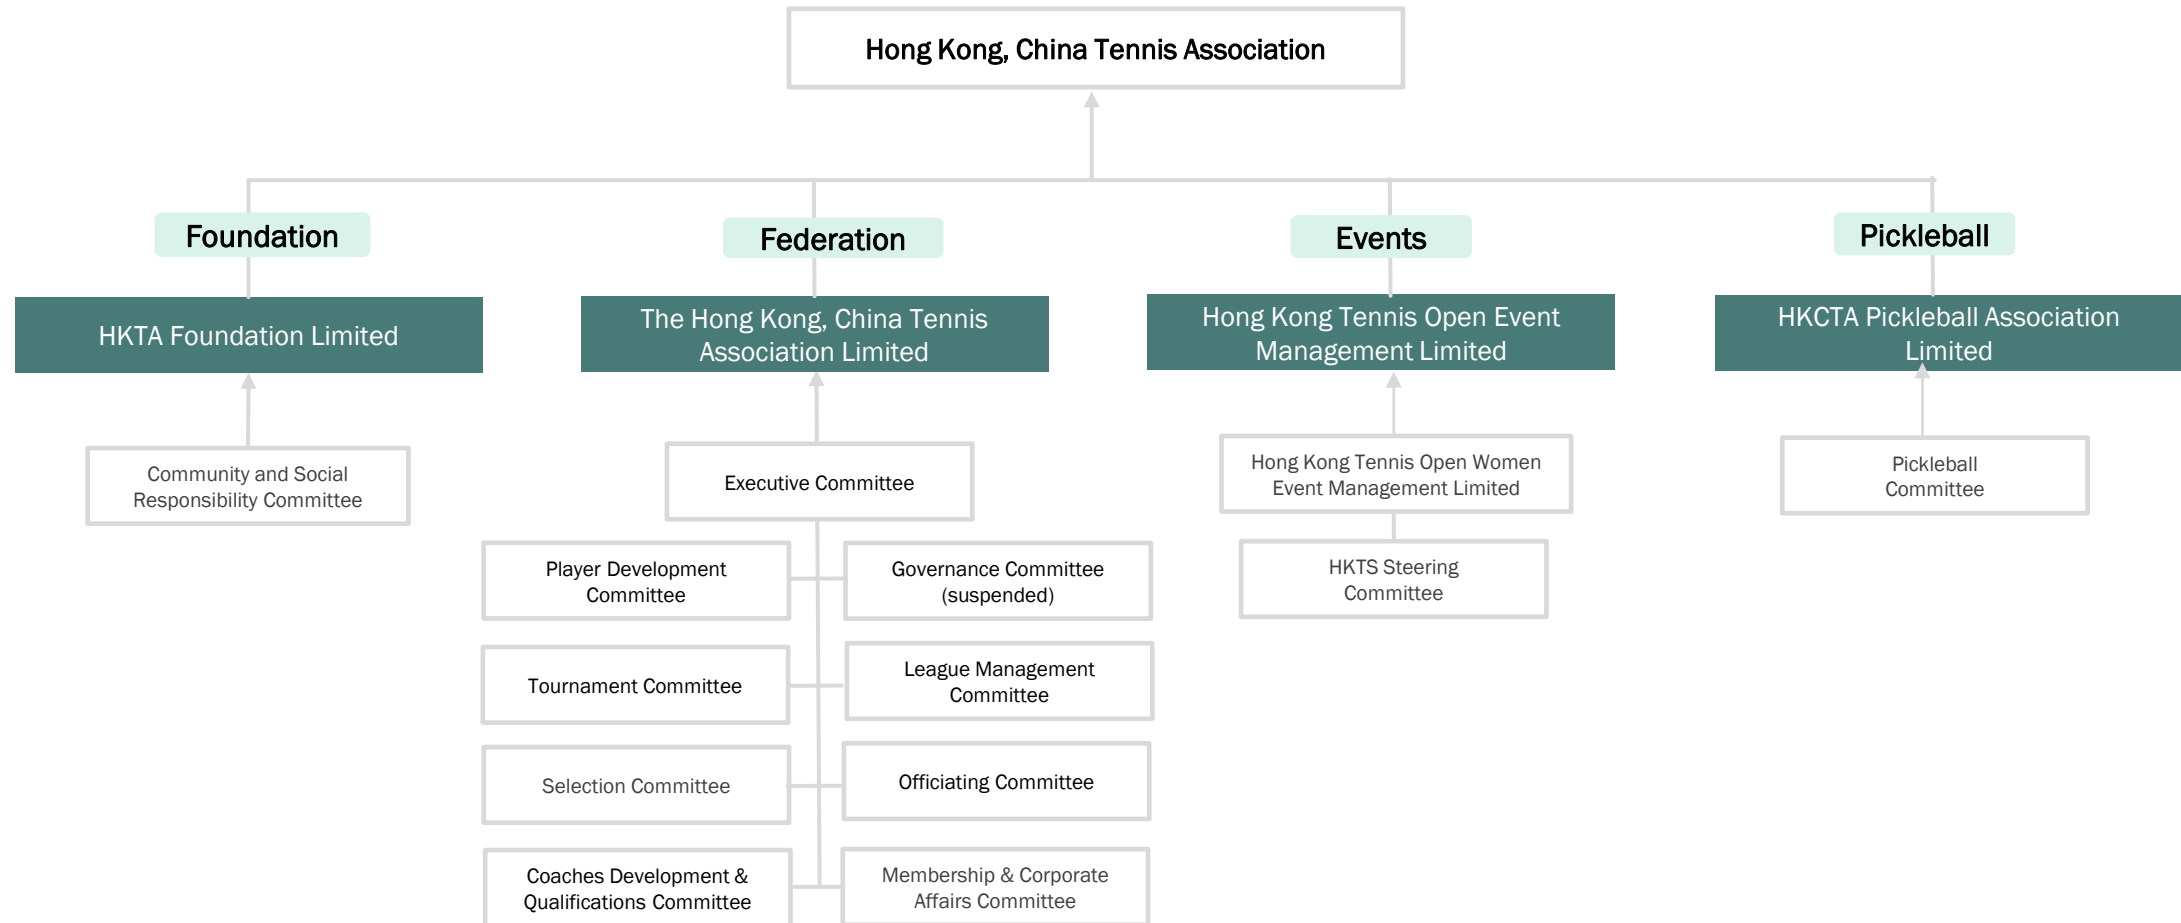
Hong Kong, China Tennis Association

Foundation

HKTA Foundation Limited

Community and Social Responsibility Committee

Federation

The Hong Kong, China Tennis Association Limited

Executive Committee

Player Development Committee

Governance Committee (suspended)

Tournament Committee

League Management Committee

Selection Committee

Officiating Committee

Coaches Development & Qualifications Committee

Membership & Corporate Affairs Committee

Events

Hong Kong Tennis Open Event Management Limited

Hong Kong Tennis Open Women Event Management Limited

HKTS Steering Committee

Pickleball

HKCTA Pickleball Association Limited

Pickleball Committee